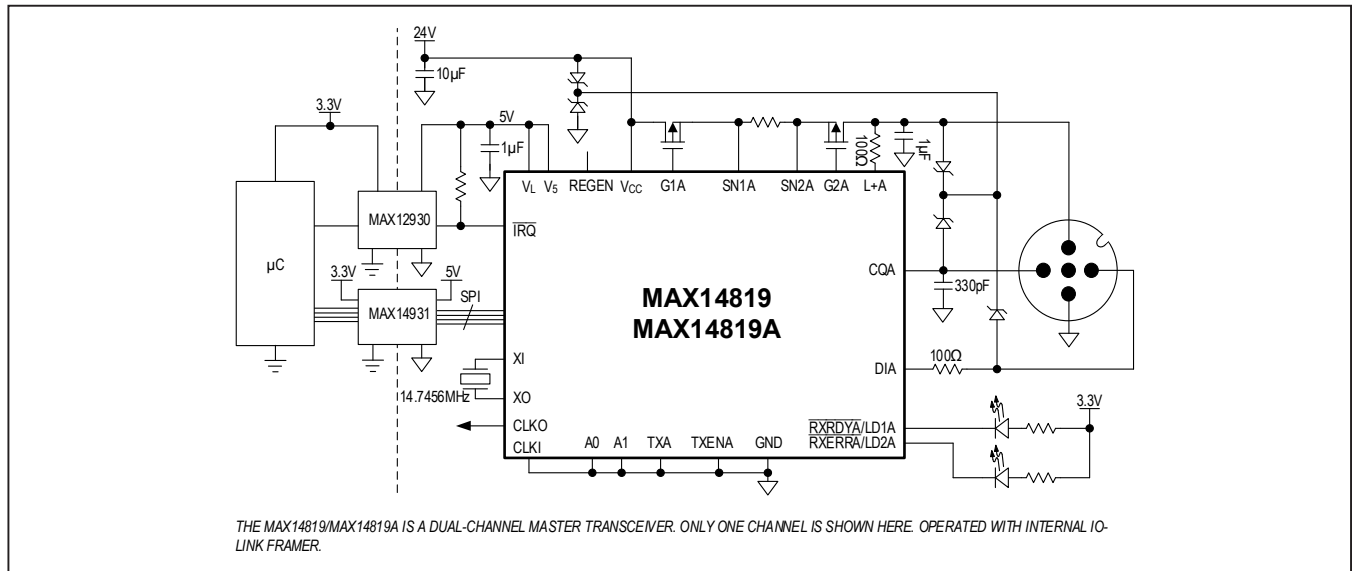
24V

10µF

3.3V

5V

1µF

100Ω

1µF

$V_L$ $V_5$ REGEN $V_{CC}$ G1A SN1A SN2A G2A L+A

µC

MAX12930

$\overline{IRQ}$

3.3V

5V

SPI

MAX14931

MAX14819
MAX14819A

CQA

330pF

XI

XO

14.7456MHz

DIA

100Ω

CLKO

CLKI

A0 A1 TXA TXENA GND

$\overline{RXRDYA}$/LD1A

$\overline{RXERRA}$/LD2A

3.3V

THE MAX14819/MAX14819A IS A DUAL-CHANNEL MASTER TRANSCEIVER. ONLY ONE CHANNEL IS SHOWN HERE. OPERATED WITH INTERNAL IO-LINK FRAMER.